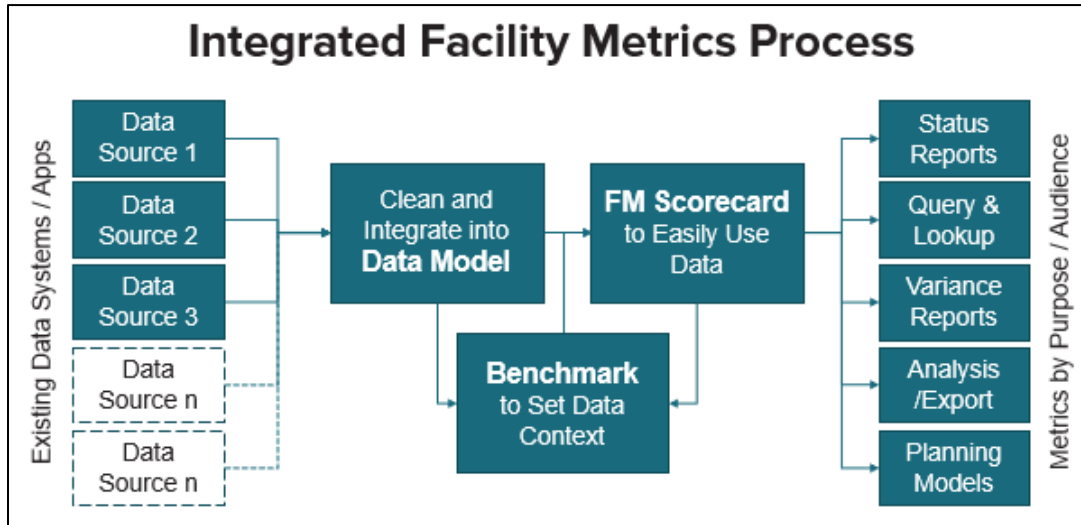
Integrated Facility Metrics Process

Existing Data Systems / Apps

Data Source 1

Data Source 2

Data Source 3

Data Source n

Data Source n

Clean and Integrate into **Data Model**

**FM Scorecard** to Easily Use Data

**Benchmark** to Set Data Context

Status Reports

Query & Lookup

Variance Reports

Analysis /Export

Planning Models

Metrics by Purpose / Audience